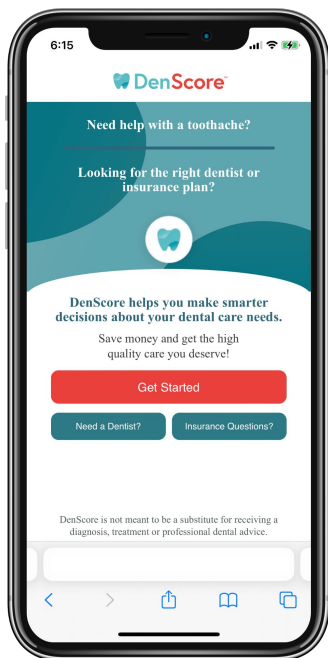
6:15

DenScore™

Need help with a toothache?

Looking for the right dentist or insurance plan?

DenScore helps you make smarter decisions about your dental care needs.

Save money and get the high quality care you deserve!

Get Started

Need a Dentist?

Insurance Questions?

DenScore is not meant to be a substitute for receiving a diagnosis, treatment or professional dental advice.